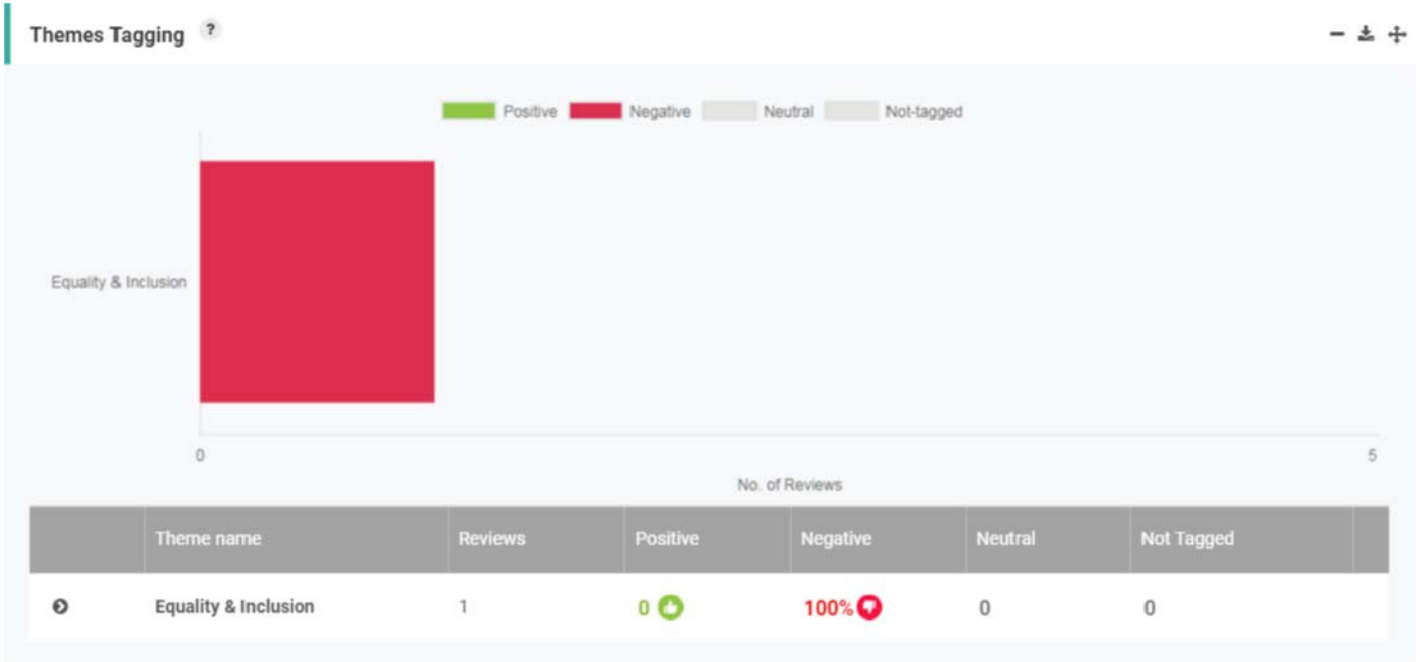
Themes Tagging ?

Positive Negative Neutral Not-tagged

Equality & Inclusion

0 5

No. of Reviews

| | Theme name | Reviews | Positive | Negative | Neutral | Not Tagged |
|---|---|---|---|---|---|---|
| | Equality & Inclusion | 1 | 0 | 100% | 0 | 0 |